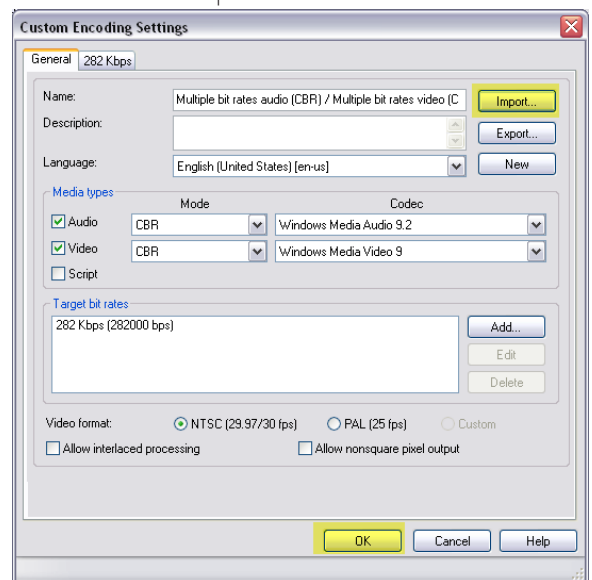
Custom Encoding Settings

General
282 Kbps

Name:
Multiple bit rates audio (CBR) / Multiple bit rates video (C
Import...

Description:
Export...

Language:
English (United States) [en-us]
New

Media types
Mode
Codec
Audio
CBR
Windows Media Audio 9.2
Video
CBR
Windows Media Video 9
Script

Target bit rates
282 Kbps (282000 bps)
Add...
Edit
Delete

Video format:
NTSC (29.97/30 fps)
PAL (25 fps)
Custom
Allow interlaced processing
Allow nonsquare pixel output

OK
Cancel
Help